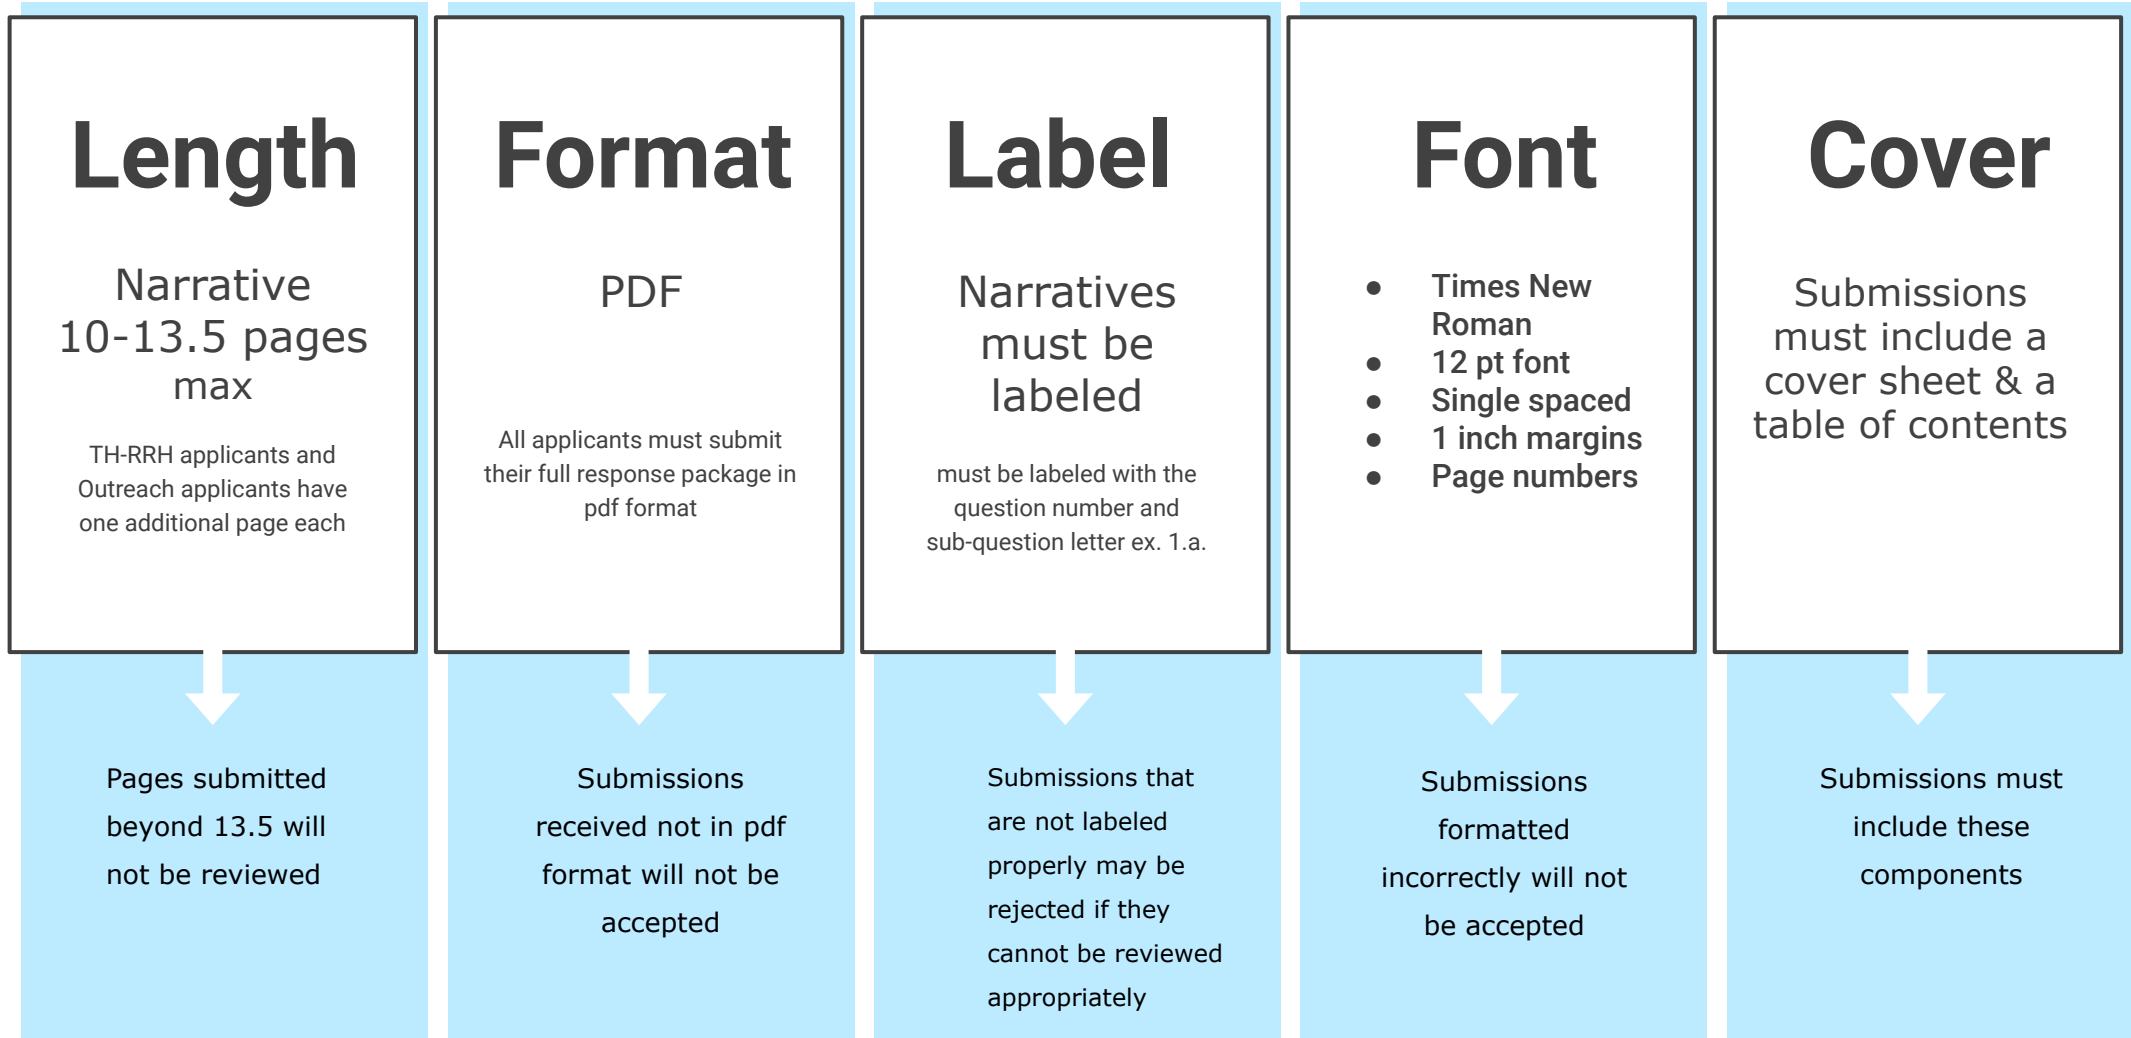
Length

Narrative 10-13.5 pages max

TH-RRH applicants and Outreach applicants have one additional page each

Pages submitted beyond 13.5 will not be reviewed

Format

PDF

All applicants must submit their full response package in pdf format

Submissions received not in pdf format will not be accepted

Label

Narratives must be labeled

must be labeled with the question number and sub-question letter ex. 1.a.

Submissions that are not labeled properly may be rejected if they cannot be reviewed appropriately

Font

- Times New Roman
- 12 pt font
- Single spaced
- 1 inch margins
- Page numbers

Submissions formatted incorrectly will not be accepted

Cover

Submissions must include a cover sheet & a table of contents

Submissions must include these components